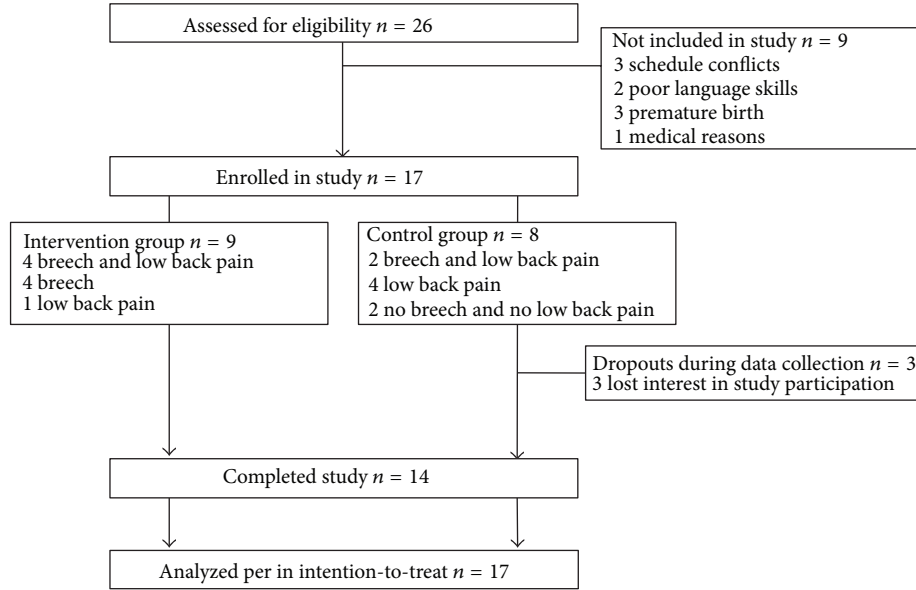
Assessed for eligibility $n = 26$

Not included in study $n = 9$
3 schedule conflicts
2 poor language skills
3 premature birth
1 medical reasons

Enrolled in study $n = 17$

Intervention group $n = 9$
4 breech and low back pain
4 breech
1 low back pain

Control group $n = 8$
2 breech and low back pain
4 low back pain
2 no breech and no low back pain

Dropouts during data collection $n = 3$
3 lost interest in study participation

Completed study $n = 14$

Analyzed per in intention-to-treat $n = 17$